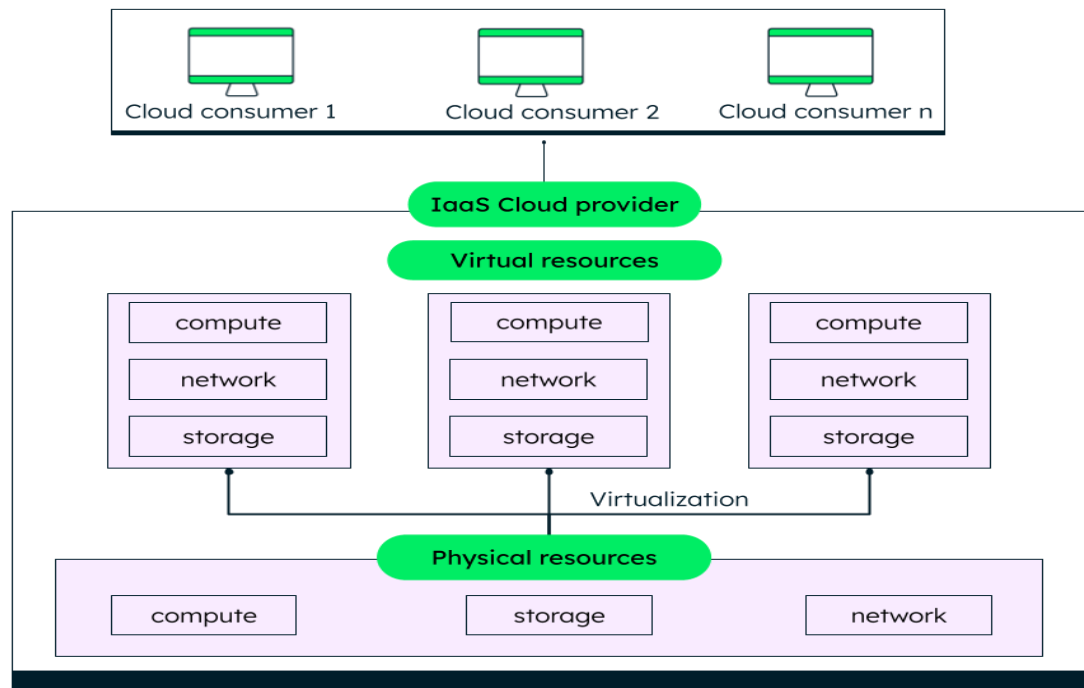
Cloud consumer 1
Cloud consumer 2
Cloud consumer n

IaaS Cloud provider

Virtual resources

compute
network
storage

compute
network
storage

compute
network
storage

Virtualization

Physical resources

compute
storage
network